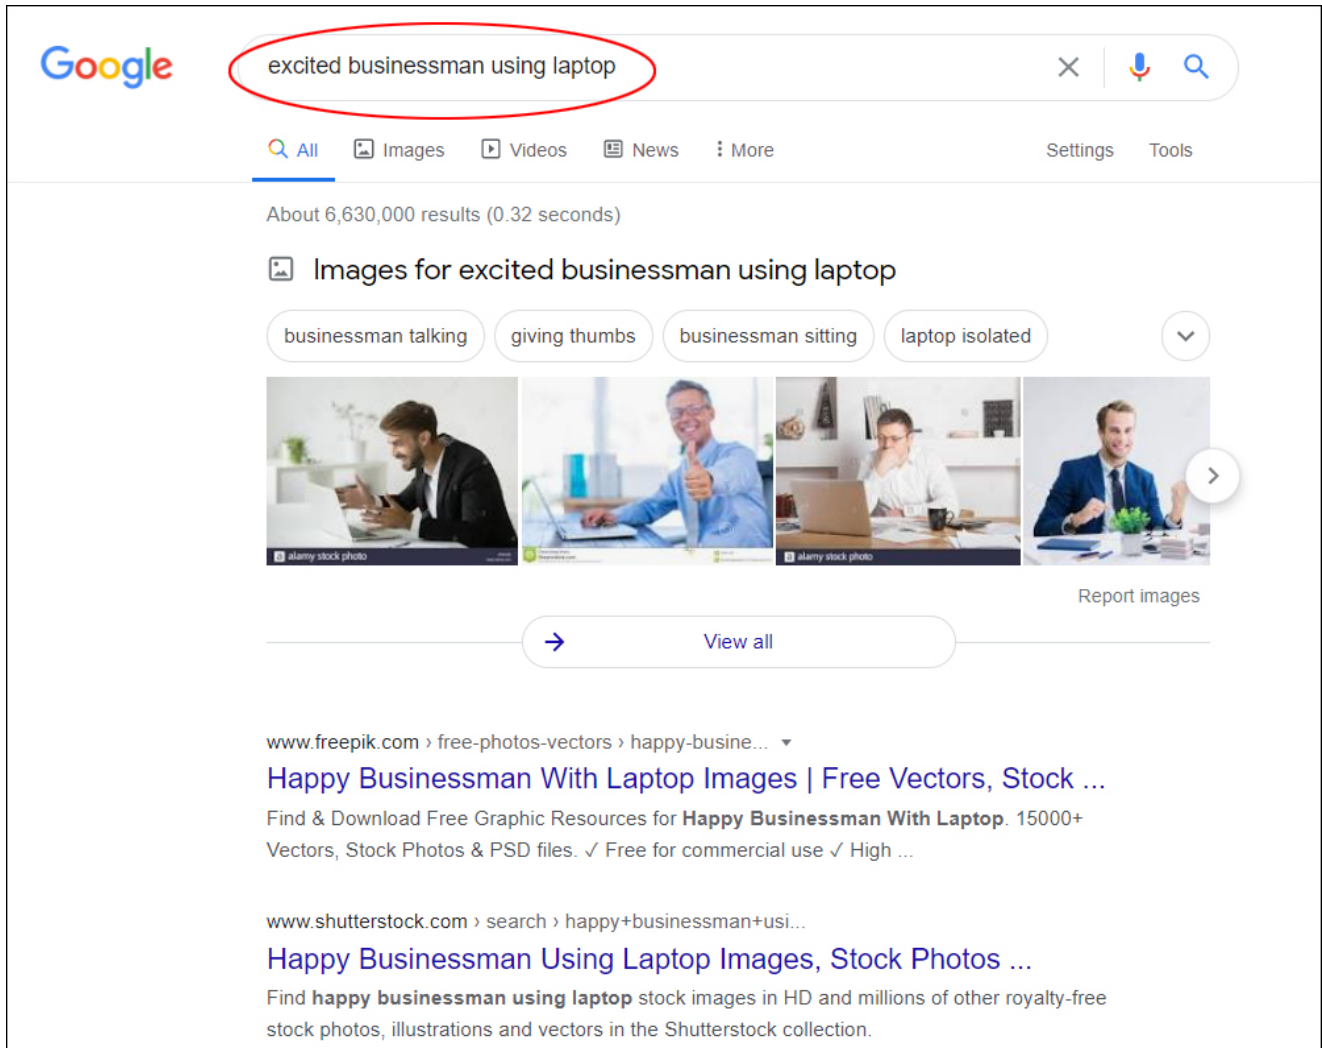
Google

excited businessman using laptop

All Images Videos News More Settings Tools

About 6,630,000 results (0.32 seconds)

Images for excited businessman using laptop

businessman talking | giving thumbs | businessman sitting | laptop isolated

alamy stock photo

alamy stock photo

Report images

View all

www.freepik.com › free-photos-vectors › happy-busine...

Happy Businessman With Laptop Images | Free Vectors, Stock ...

Find & Download Free Graphic Resources for **Happy Businessman With Laptop**. 15000+ Vectors, Stock Photos & PSD files. ✓ Free for commercial use ✓ High ...

www.shutterstock.com › search › happy+businessman+usi...

Happy Businessman Using Laptop Images, Stock Photos ...

Find **happy businessman using laptop** stock images in HD and millions of other royalty-free stock photos, illustrations and vectors in the Shutterstock collection.